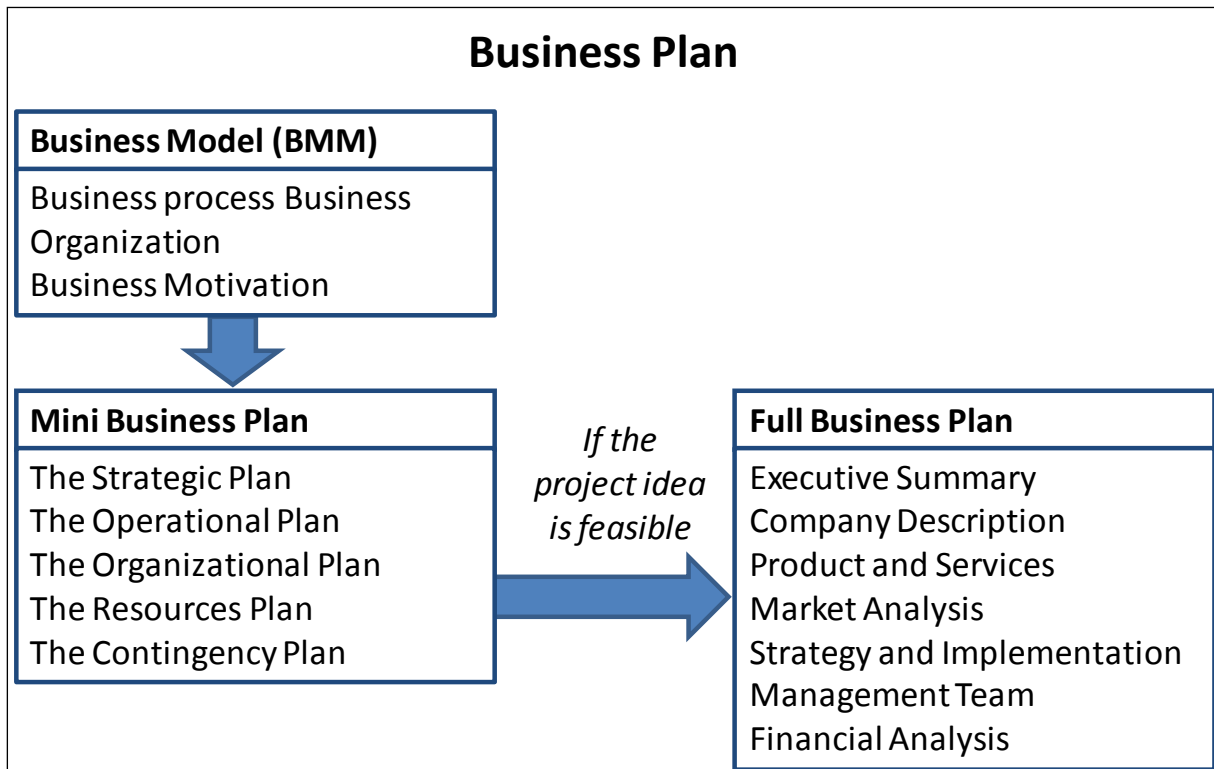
Business Plan

Business Model (BMM)

Business process Business Organization
Business Motivation

Mini Business Plan

The Strategic Plan
The Operational Plan
The Organizational Plan
The Resources Plan
The Contingency Plan

If the project idea is feasible

Full Business Plan

Executive Summary
Company Description
Product and Services
Market Analysis
Strategy and Implementation
Management Team
Financial Analysis